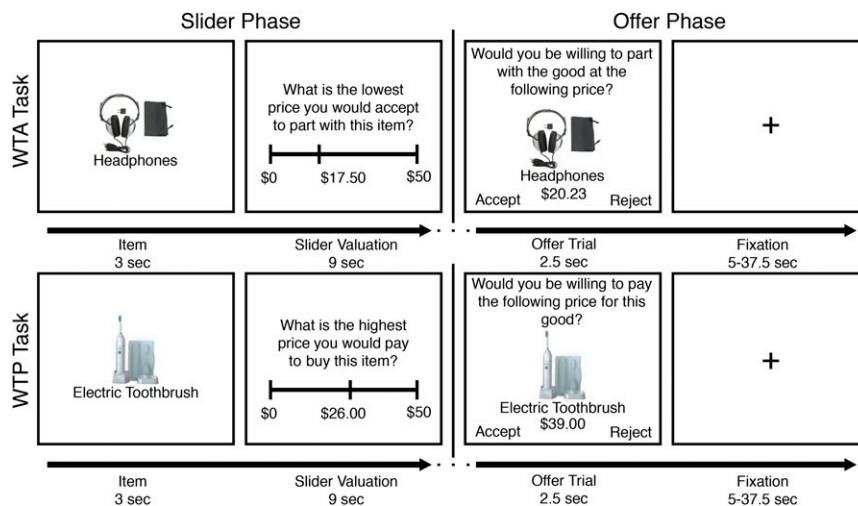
Slider Phase

Offer Phase

WTA Task

Headphones

What is the lowest price you would accept to part with this item?

\$0 \$17.50 \$50

Would you be willing to part with the good at the following price?

Headphones
\$20.23

Accept Reject

+

Item
3 sec

Slider Valuation
9 sec

Offer Trial
2.5 sec

Fixation
5-37.5 sec

WTP Task

Electric Toothbrush

What is the highest price you would pay to buy this item?

\$0 \$26.00 \$50

Would you be willing to pay the following price for this good?

Electric Toothbrush
\$39.00

Accept Reject

+

Item
3 sec

Slider Valuation
9 sec

Offer Trial
2.5 sec

Fixation
5-37.5 sec